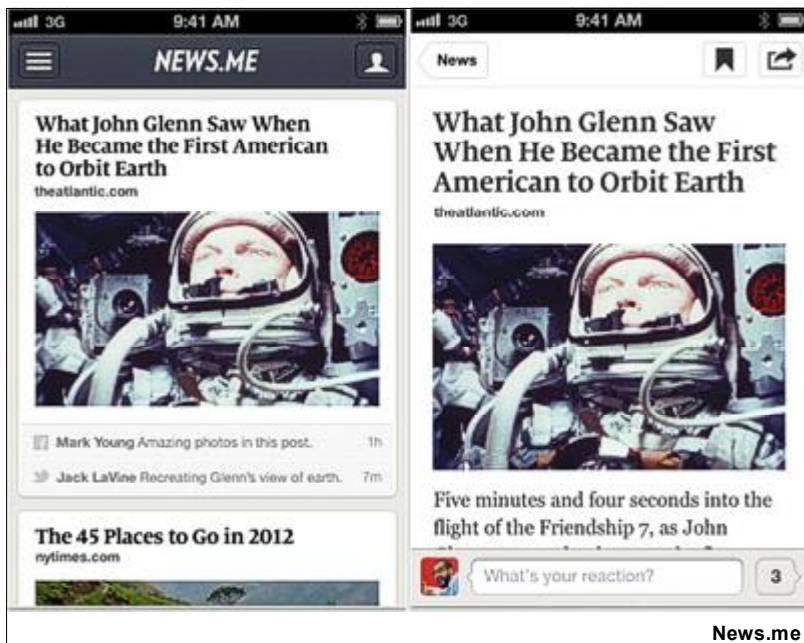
3G 9:41 AM

NEWS.ME

What John Glenn Saw When He Became the First American to Orbit Earth
theatlantic.com

Mark Young Amazing photos in this post. 1h

Jack LaVine Recreating Glenn's view of earth. 7m

The 45 Places to Go in 2012
nytimes.com

3G 9:41 AM

News

What John Glenn Saw When He Became the First American to Orbit Earth
theatlantic.com

Five minutes and four seconds into the flight of the Friendship 7, as John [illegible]

What's your reaction?

3

News.me